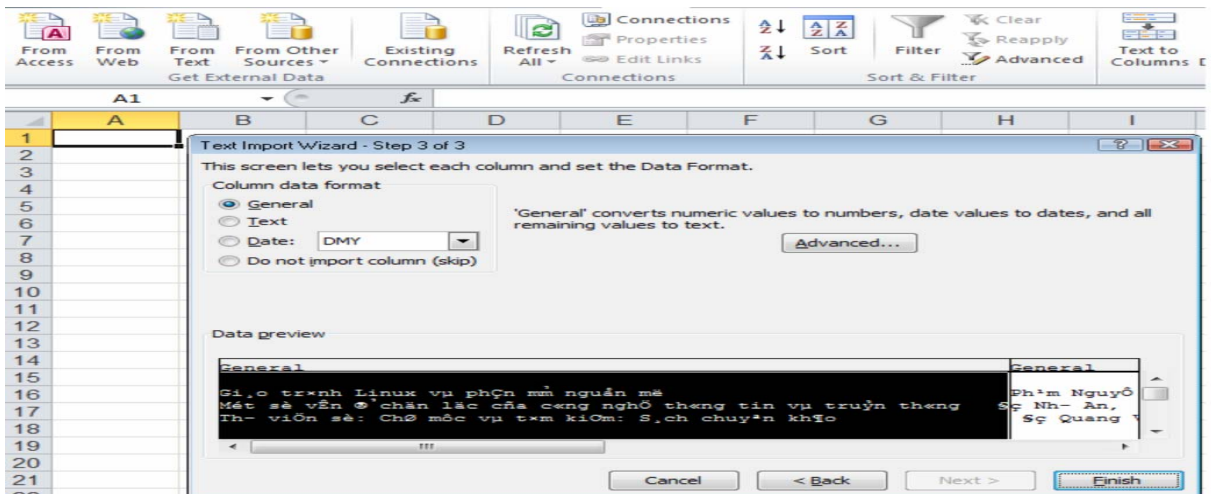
From Access | From Web | From Text | From Other Sources | Existing Connections | Refresh All | Connections | Properties | Edit Links | Sort | Filter | Clear | Reapply | Advanced | Text to Columns

Get External Data | Connections | Sort & Filter

A1 | $f_x$

| | A | B | C | D | E | F | G | H | I |
|---|---|---|---|---|---|---|---|---|---|
| 1 | | | | | | | | | |
| 2 | | | | | | | | | |
| 3 | | | | | | | | | |
| 4 | | | | | | | | | |
| 5 | | | | | | | | | |
| 6 | | | | | | | | | |
| 7 | | | | | | | | | |
| 8 | | | | | | | | | |
| 9 | | | | | | | | | |
| 10 | | | | | | | | | |
| 11 | | | | | | | | | |
| 12 | | | | | | | | | |
| 13 | | | | | | | | | |
| 14 | | | | | | | | | |
| 15 | | | | | | | | | |
| 16 | | | | | | | | | |
| 17 | | | | | | | | | |
| 18 | | | | | | | | | |
| 19 | | | | | | | | | |
| 20 | | | | | | | | | |
| 21 | | | | | | | | | |

Text Import Wizard - Step 3 of 3

This screen lets you select each column and set the Data Format.

Column data format
General
Text
Date: DMY
Do not import column (skip)

'General' converts numeric values to numbers, date values to dates, and all remaining values to text.

Advanced...

Data preview

| General | General |
|---|---|
| Gi,o tr×nh Linux vµ phÇn mÒm nguån më | Ph¹m NguyÔ |
| Mét sè vÊn ®Ò chän läc cña c«ng nghÖ th«ng tin vµ truyÒn th«ng | Sç Nh- An, |
| Th- viÖn sè: ChØ môc vµ t×m kiÕm: S,ch chuyªn khÃo | Sç Quang |

Cancel | < Back | Next > | Finish